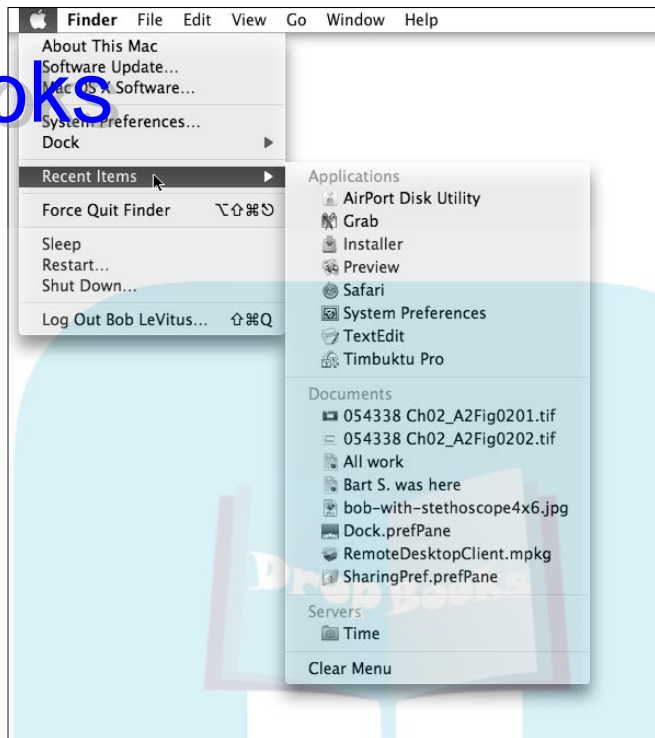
Finder File Edit View Go Window Help

About This Mac
Software Update...
Mac OS X Software...
System Preferences...
Dock
Recent Items
Force Quit Finder ⌥⇧⌘⎋
Sleep
Restart...
Shut Down...
Log Out Bob LeVitus... ⇧⌘Q

Applications
AirPort Disk Utility
Grab
Installer
Preview
Safari
System Preferences
TextEdit
Timbuktu Pro
Documents
054338 Ch02_A2Fig0201.tif
054338 Ch02_A2Fig0202.tif
All work
Bart S. was here
bob-with-stethoscope4x6.jpg
Dock.prefPane
RemoteDesktopClient.mpkg
SharingPref.prefPane
Servers
Time
Clear Menu

oks
Dr Books